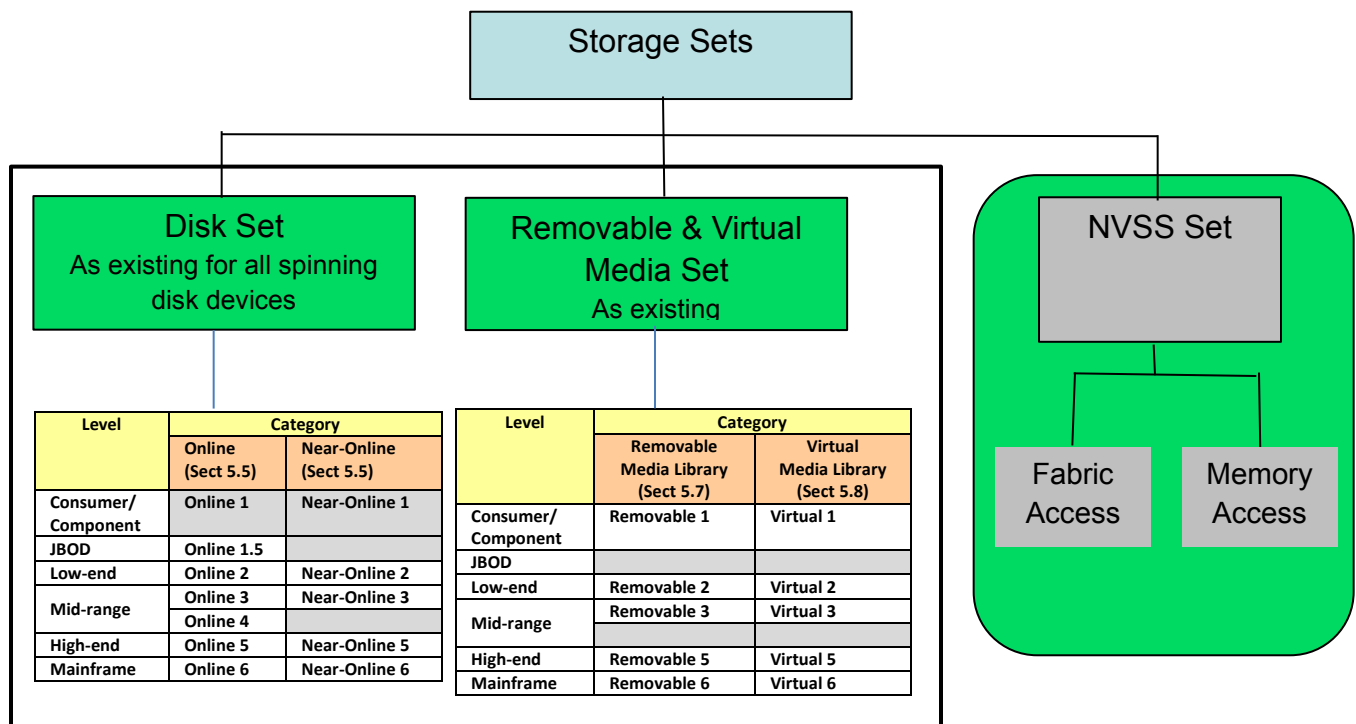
Storage Sets

Disk Set
As existing for all spinning disk devices

Removable & Virtual Media Set
As existing

NVSS Set

| Level | Category | |
|---|---|---|
| | Online (Sect 5.5) | Near-Online (Sect 5.5) |
| Consumer/ Component | Online 1 | Near-Online 1 |
| JBOD | Online 1.5 | |
| Low-end | Online 2 | Near-Online 2 |
| Mid-range | Online 3 | Near-Online 3 |
| | Online 4 | |
| High-end | Online 5 | Near-Online 5 |
| Mainframe | Online 6 | Near-Online 6 |

| Level | Category | |
|---|---|---|
| | Removable Media Library (Sect 5.7) | Virtual Media Library (Sect 5.8) |
| Consumer/ Component | Removable 1 | Virtual 1 |
| JBOD | | |
| Low-end | Removable 2 | Virtual 2 |
| Mid-range | Removable 3 | Virtual 3 |
| | | |
| High-end | Removable 5 | Virtual 5 |
| Mainframe | Removable 6 | Virtual 6 |

Fabric Access

Memory Access